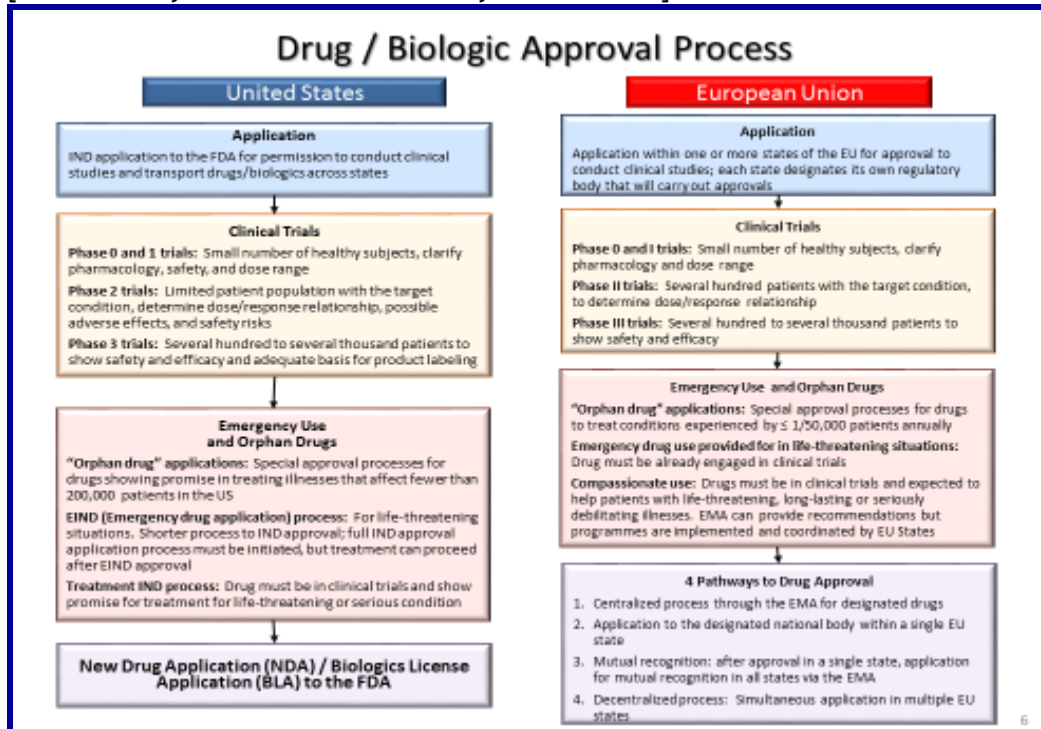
Drug / Biologic Approval Process

United States

Application
IND application to the FDA for permission to conduct clinical studies and transport drugs/biologics across states

Clinical Trials
Phase 0 and 1 trials: Small number of healthy subjects, clarify pharmacology, safety, and dose range
Phase 2 trials: Limited patient population with the target condition, determine dose/response relationship, possible adverse effects, and safety risks
Phase 3 trials: Several hundred to several thousand patients to show safety and efficacy and adequate basis for product labeling

Emergency Use and Orphan Drugs
"Orphan drug" applications: Special approval processes for drugs showing promise in treating illnesses that affect fewer than 200,000 patients in the US
EIND (Emergency drug application) process: For life-threatening situations. Shorter process to IND approval; full IND approval application process must be initiated, but treatment can proceed after EIND approval
Treatment IND process: Drug must be in clinical trials and show promise for treatment for life-threatening or serious condition

New Drug Application (NDA) / Biologics License Application (BLA) to the FDA

European Union

Application
Application within one or more states of the EU for approval to conduct clinical studies; each state designates its own regulatory body that will carry out approvals

Clinical Trials
Phase 0 and I trials: Small number of healthy subjects, clarify pharmacology and dose range
Phase II trials: Several hundred patients with the target condition, to determine dose/response relationship
Phase III trials: Several hundred to several thousand patients to show safety and efficacy

Emergency Use and Orphan Drugs
"Orphan drug" applications: Special approval processes for drugs to treat conditions experienced by ≤ 1/50,000 patients annually
Emergency drug use provided for in life-threatening situations: Drug must be already engaged in clinical trials
Compassionate use: Drugs must be in clinical trials and expected to help patients with life-threatening, long-lasting or seriously debilitating illnesses. EMA can provide recommendations but programmes are implemented and coordinated by EU States

4 Pathways to Drug Approval
1. Centralized process through the EMA for designated drugs
2. Application to the designated national body within a single EU state
3. Mutual recognition: after approval in a single state, application for mutual recognition in all states via the EMA
4. Decentralized process: Simultaneous application in multiple EU states

6